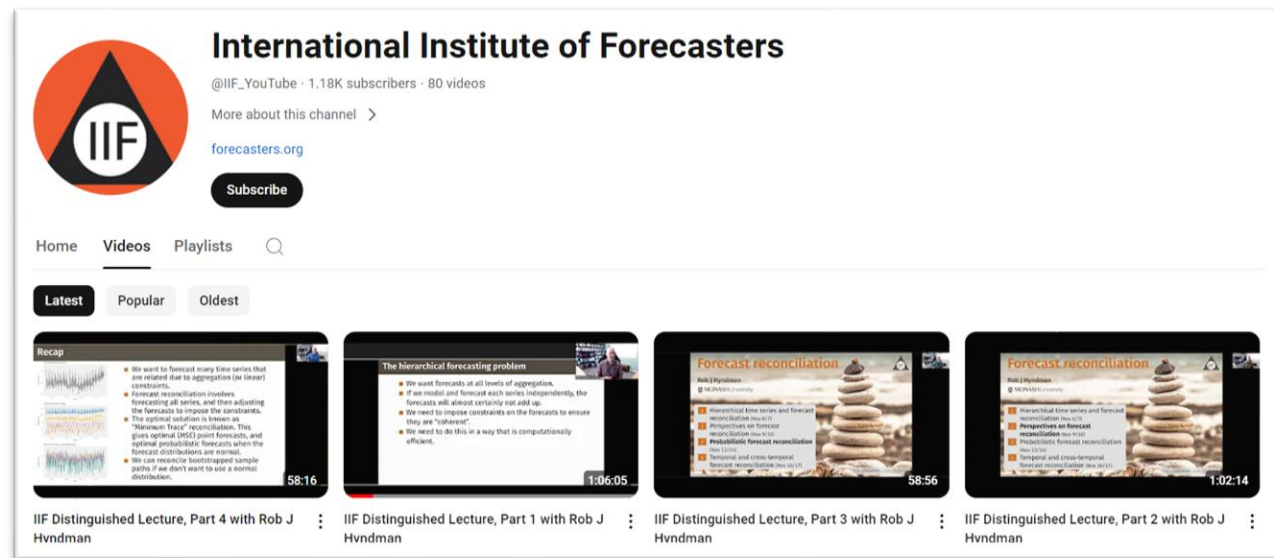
IIF

International Institute of Forecasters

@IIF_YouTube · 1.18K subscribers · 80 videos

More about this channel >

forecasters.org

Subscribe

Home Videos Playlists

Latest Popular Oldest

Recap

We want to forecast many time series that are related due to aggregation (or linear) constraints.
Forecast reconciliation involves forecasting all series, and then adjusting the forecasts to impose the constraints.
The optimal solution is known as "Minimum Trace" reconciliation. This gives optimal (MSE) point forecasts, and optimal probabilistic forecasts when the forecast distributions are normal.
We can reconcile bootstrapped sample paths if we don't want to use a normal distribution.

58:16

IIF Distinguished Lecture, Part 4 with Rob J Hyndman

The hierarchical forecasting problem

We want forecasts at all levels of aggregation.
If we model and forecast each series independently, the forecasts will almost certainly not add up.
We need to impose constraints on the forecasts to ensure they are "coherent".
We need to do this in a way that is computationally efficient.

1:06:05

IIF Distinguished Lecture, Part 1 with Rob J Hyndman

Forecast reconciliation

Rob J Hyndman

MONASH University

1 Hierarchical time series and forecast reconciliation
2 Perspectives on forecast reconciliation
3 Probabilistic forecast reconciliation
4 Temporal and cross-temporal forecast reconciliation

58:56

IIF Distinguished Lecture, Part 3 with Rob J Hyndman

Forecast reconciliation

Rob J Hyndman

MONASH University

1 Hierarchical time series and forecast reconciliation
2 Perspectives on forecast reconciliation
3 Probabilistic forecast reconciliation
4 Temporal and cross-temporal forecast reconciliation

1:02:14

IIF Distinguished Lecture, Part 2 with Rob J Hyndman